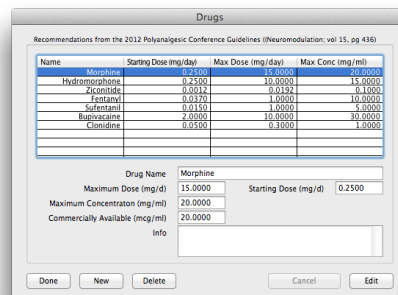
Drugs

Recommendations from the 2012 Polyanalgesic Conference Guidelines (Neuromodulation; vol 15, pg 436)

| Name | Starting Dose (mg/day) | Max Dose (mg/day) | Max Conc (mg/ml) |
|---|---|---|---|
| Morphine | 0.2500 | 15.0000 | 20.0000 |
| Hydromorphone | 0.2500 | 10.0000 | 15.0000 |
| Ziconitide | 0.0012 | 0.0192 | 0.1000 |
| Fentanyl | 0.0370 | 1.0000 | 10.0000 |
| Sufentanil | 0.0150 | 1.0000 | 5.0000 |
| Bupivacaine | 2.0000 | 10.0000 | 30.0000 |
| Clonidine | 0.0500 | 0.3000 | 1.0000 |

Drug Name Morphine

Maximum Dose (mg/d) 15.0000

Starting Dose (mg/d) 0.2500

Maximum Concentraton (mg/ml) 20.0000

Commercially Available (mcg/ml) 20.0000

Info

Done New Delete Cancel Edit